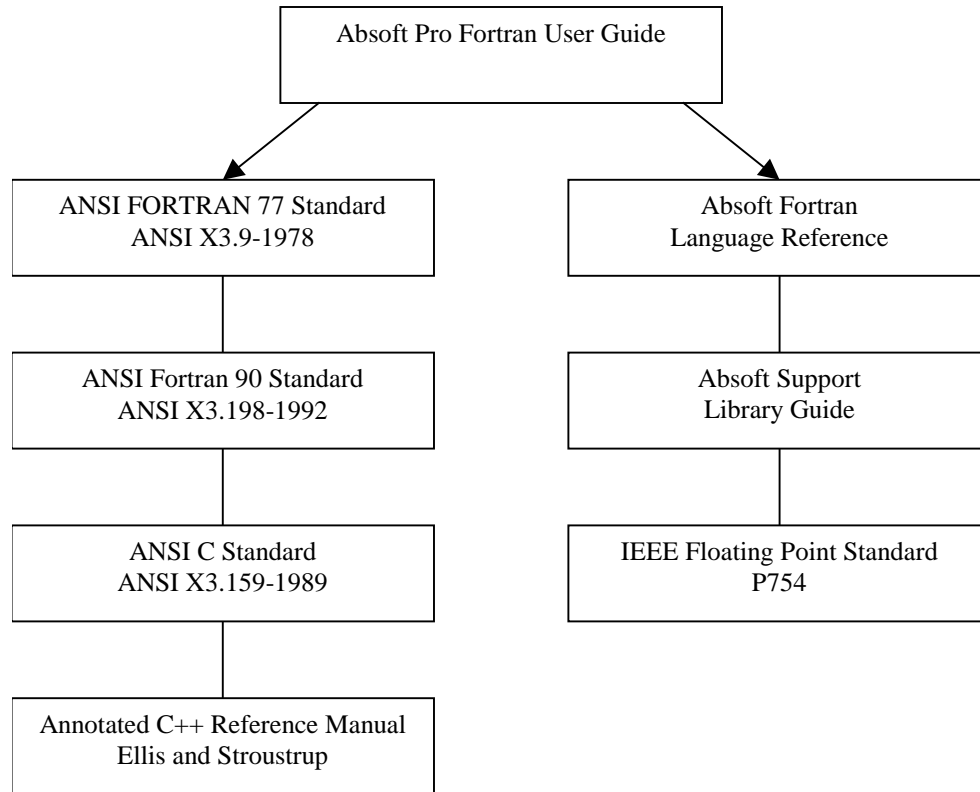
Absoft Pro Fortran User Guide

ANSI FORTRAN 77 Standard
ANSI X3.9-1978

ANSI Fortran 90 Standard
ANSI X3.198-1992

ANSI C Standard
ANSI X3.159-1989

Annotated C++ Reference Manual
Ellis and Stroustrup

Absoft Fortran
Language Reference

Absoft Support
Library Guide

IEEE Floating Point Standard
P754